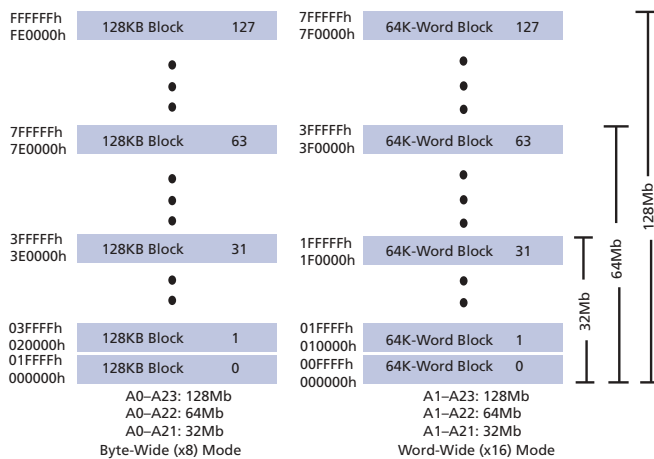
FFFFFFh
FE0000h
128KB Block 127

7FFFFFh
7E0000h
128KB Block 63

3FFFFFh
3E0000h
128KB Block 31

03FFFFh
020000h
128KB Block 1

01FFFFh
000000h
128KB Block 0

A0–A23: 128Mb
A0–A22: 64Mb
A0–A21: 32Mb
Byte-Wide (x8) Mode

7FFFFFh
7F0000h
64K-Word Block 127

3FFFFFh
3F0000h
64K-Word Block 63

1FFFFFh
1F0000h
64K-Word Block 31

01FFFFh
010000h
64K-Word Block 1

00FFFFh
000000h
64K-Word Block 0

A1–A23: 128Mb
A1–A22: 64Mb
A1–A21: 32Mb
Word-Wide (x16) Mode

32Mb
64Mb
128Mb